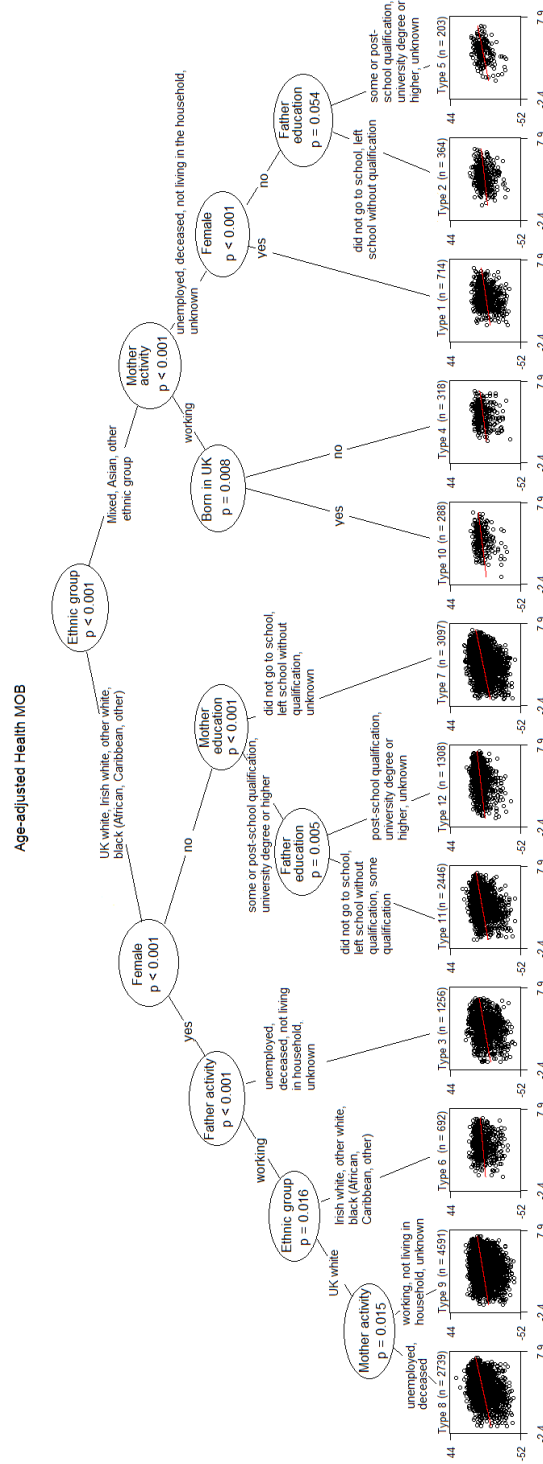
Age-adjusted Health MOB

Ethnic group
p < 0.001

UK white, Irish white, other white, black (African, Caribbean, other)

Mixed, Asian, other ethnic group

Female
p < 0.001

yes

no

Father activity
p < 0.001

working

unemployed, deceased, not living in household, unknown

Ethnic group
p = 0.016

UK white

Irish white, other white, black (African, Caribbean, other)

Mother activity
p = 0.015

unemployed, deceased

working, not living in household, unknown

Mother education
p < 0.001

some or post-school qualification, university degree or higher

did not go to school, left school without qualification, unknown

Father education
p = 0.005

did not go to school, left school without qualification, some qualification

post-school qualification, university degree or higher, unknown

Mother activity
p < 0.001

working

unemployed, deceased, not living in the household, unknown

Born in UK
p = 0.008

yes

no

Female
p < 0.001

yes

no

Father education
p = 0.054

did not go to school, left school without qualification

some or post-school qualification, university degree or higher, unknown

Type 8 (n = 2739)
Type 9 (n = 4591)
Type 6 (n = 692)
Type 3 (n = 1256)
Type 11 (n = 2446)
Type 12 (n = 1308)
Type 7 (n = 3097)
Type 10 (n = 288)
Type 4 (n = 318)
Type 1 (n = 714)
Type 2 (n = 364)
Type 5 (n = 203)

44
-52
-2.4
7.9